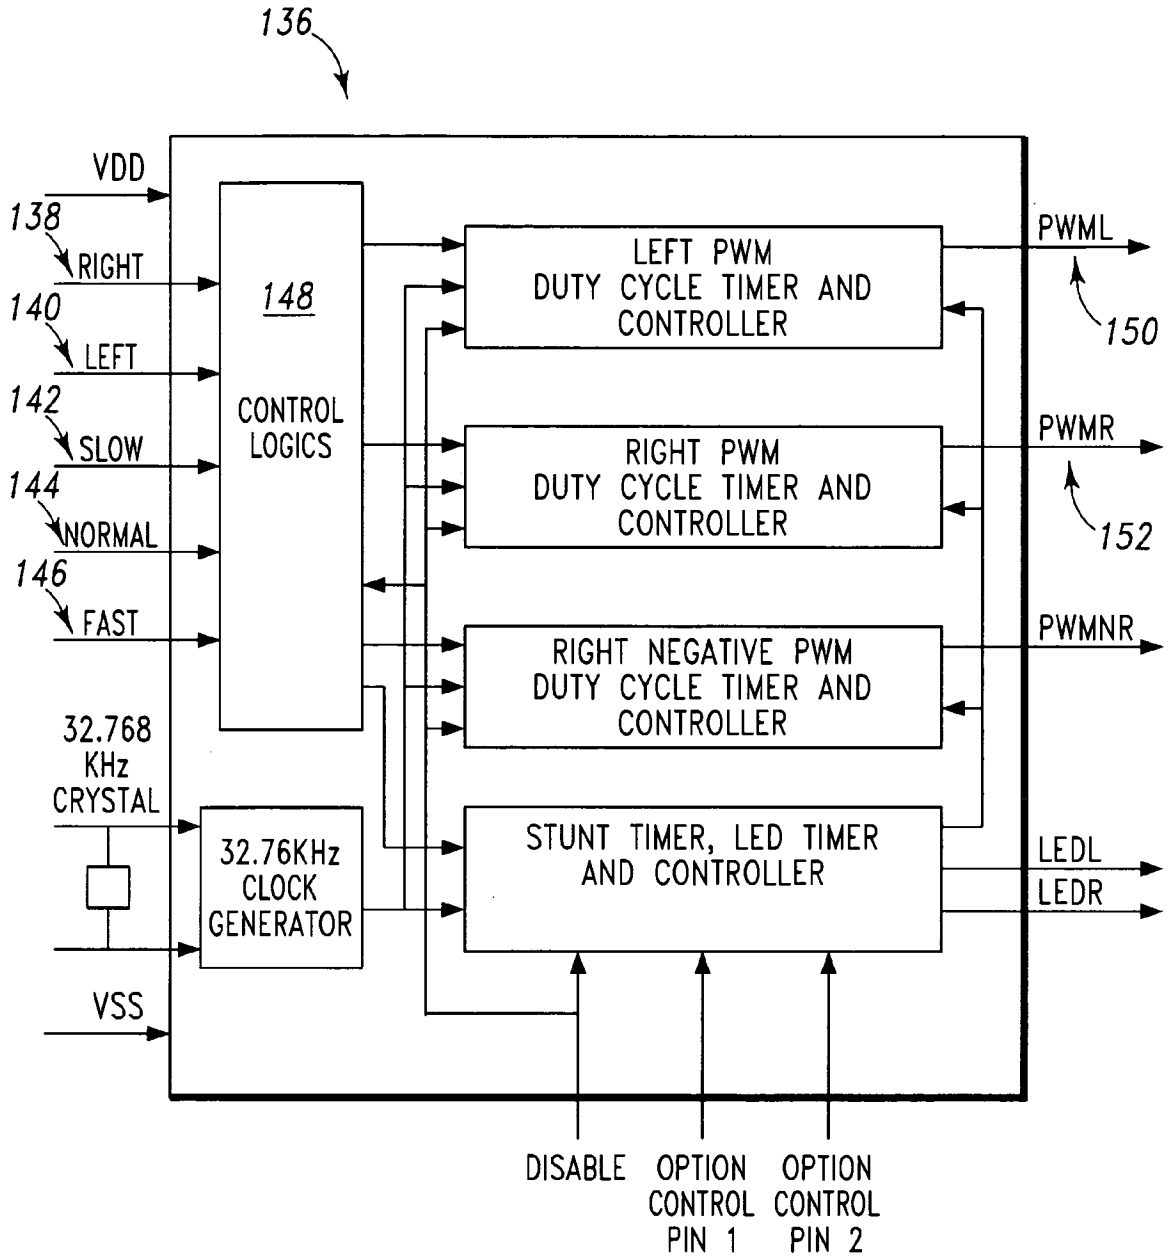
136

VDD

138
RIGHT

140
LEFT

142
SLOW

144
NORMAL

146
FAST

32.768 KHz CRYSTAL

VSS

148
CONTROL LOGICS

32.76KHz CLOCK GENERATOR

LEFT PWM DUTY CYCLE TIMER AND CONTROLLER

RIGHT PWM DUTY CYCLE TIMER AND CONTROLLER

RIGHT NEGATIVE PWM DUTY CYCLE TIMER AND CONTROLLER

STUNT TIMER, LED TIMER AND CONTROLLER

PWML
150

PWMR
152

PWMNR

LEDL
LEDR

DISABLE

OPTION CONTROL PIN 1

OPTION CONTROL PIN 2